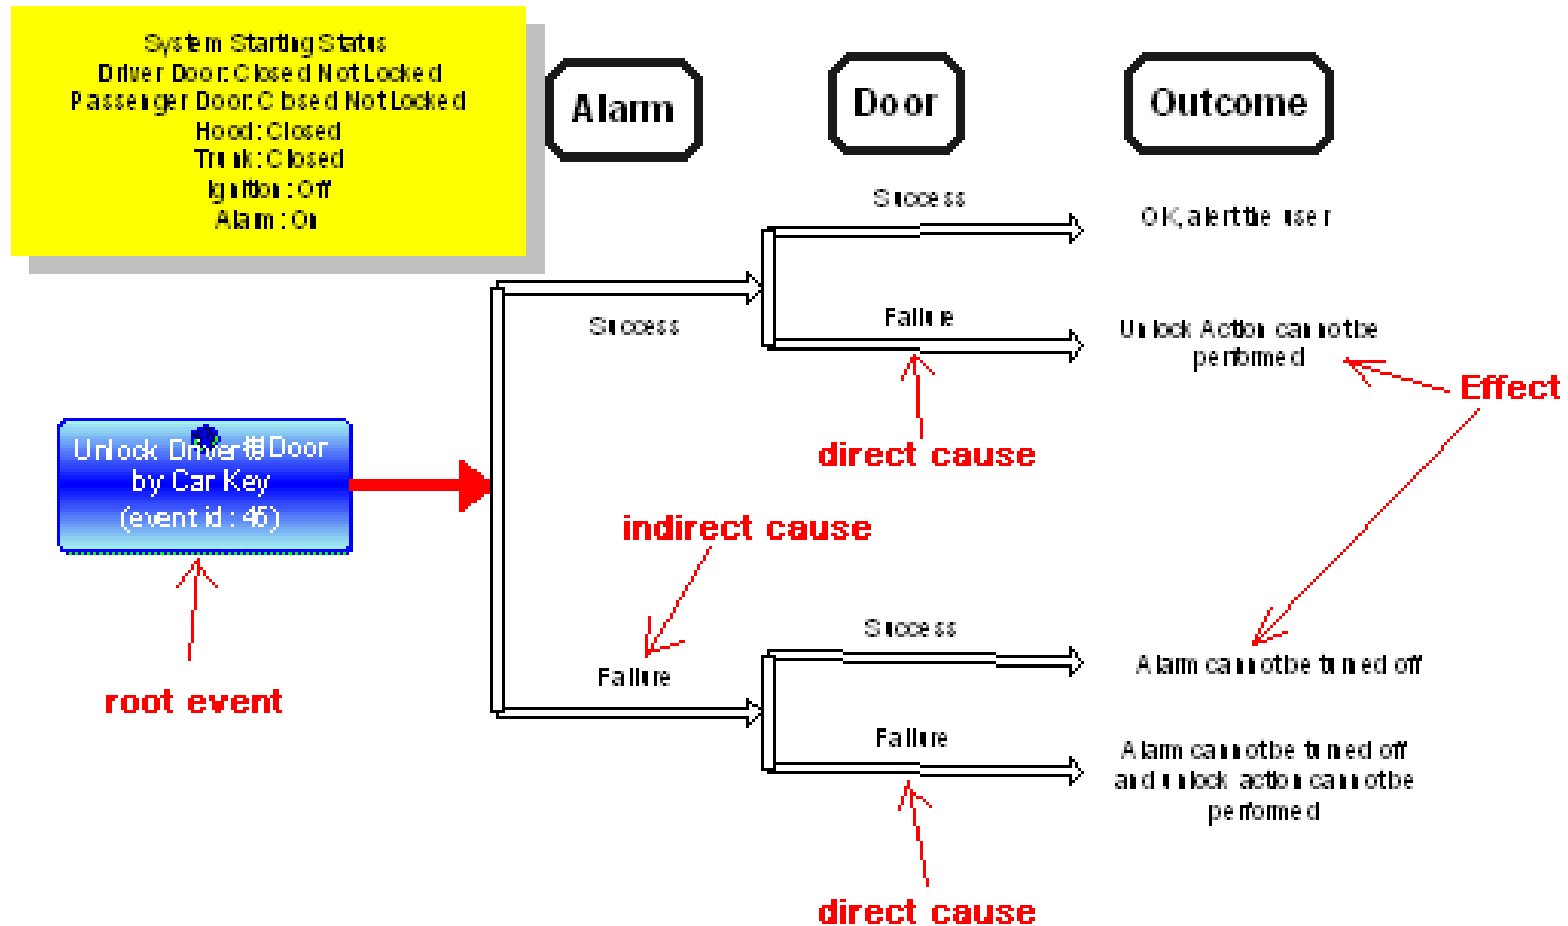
System Starting Status
Driver Door: Closed Not Locked
Passenger Door: Closed Not Locked
Hood: Closed
Trunk: Closed
Ignition: Off
Alarm: On

Alarm

Door

Outcome

Success

OK, alert the user

Success

Failure

Unlock Action cannot be performed

Effect

direct cause

Unlock Driver相Door by Car Key (event id: 45)

indirect cause

Success

Alarm cannot be turned off

Failure

Failure

Alarm cannot be turned off and unlock action cannot be performed

root event

direct cause